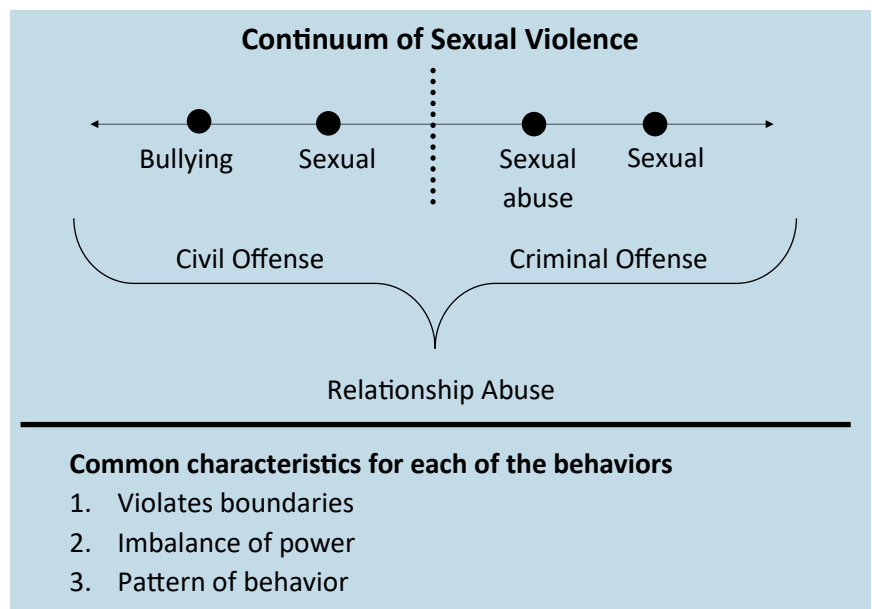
**Continuum of Sexual Violence**

Bullying

Sexual

Sexual abuse

Sexual

Civil Offense

Criminal Offense

Relationship Abuse

**Common characteristics for each of the behaviors**

1. Violates boundaries
2. Imbalance of power
3. Pattern of behavior